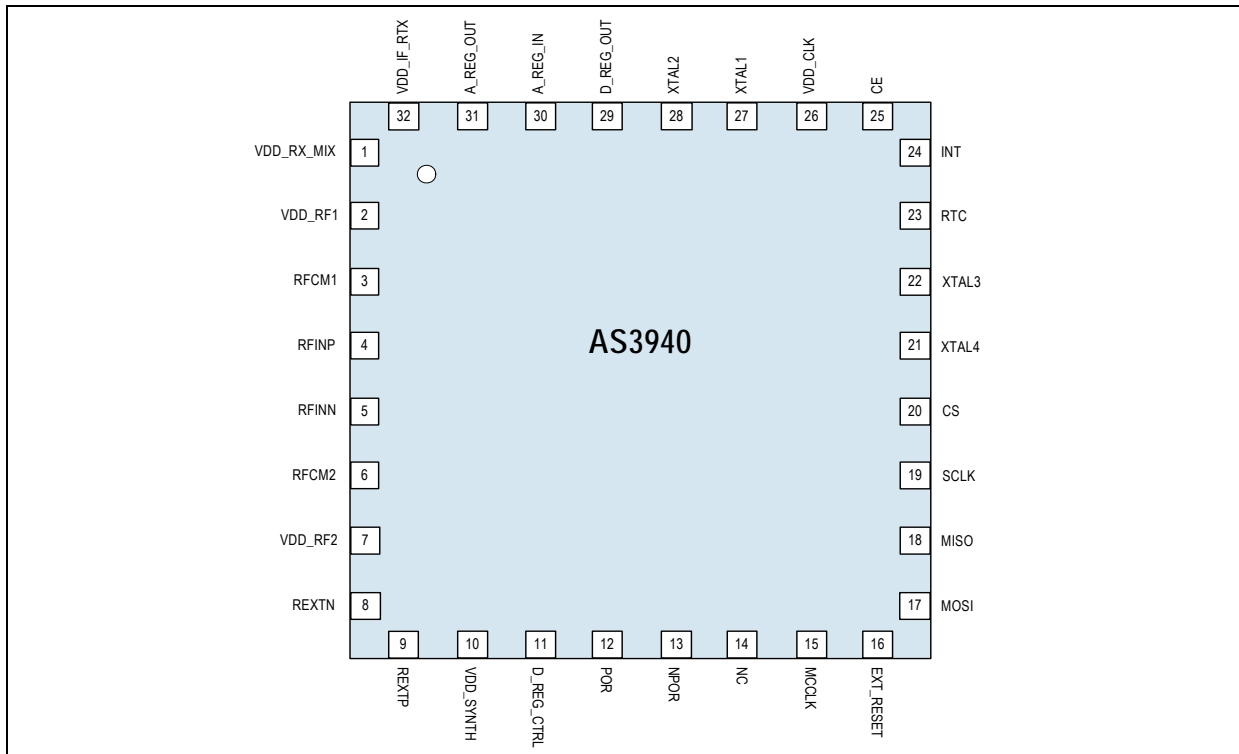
VDD_IF_RTX
A_REG_OUT
A_REG_IN
D_REG_OUT
XTAL2
XTAL1
VDD_CLK
CE

32
31
30
29
28
27
26
25

VDD_RX_MIX 1
VDD_RF1 2
RFCM1 3
RFINP 4
RFINN 5
RFCM2 6
VDD_RF2 7
REXTN 8

24 INT
23 RTC
22 XTAL3
21 XTAL4
20 CS
19 SCLK
18 MISO
17 MOSI

AS3940

9
10
11
12
13
14
15
16

REXTP
VDD_SYNTH
D_REG_CTRL
POR
NPOR
NC
MCCLK
EXT_RESET